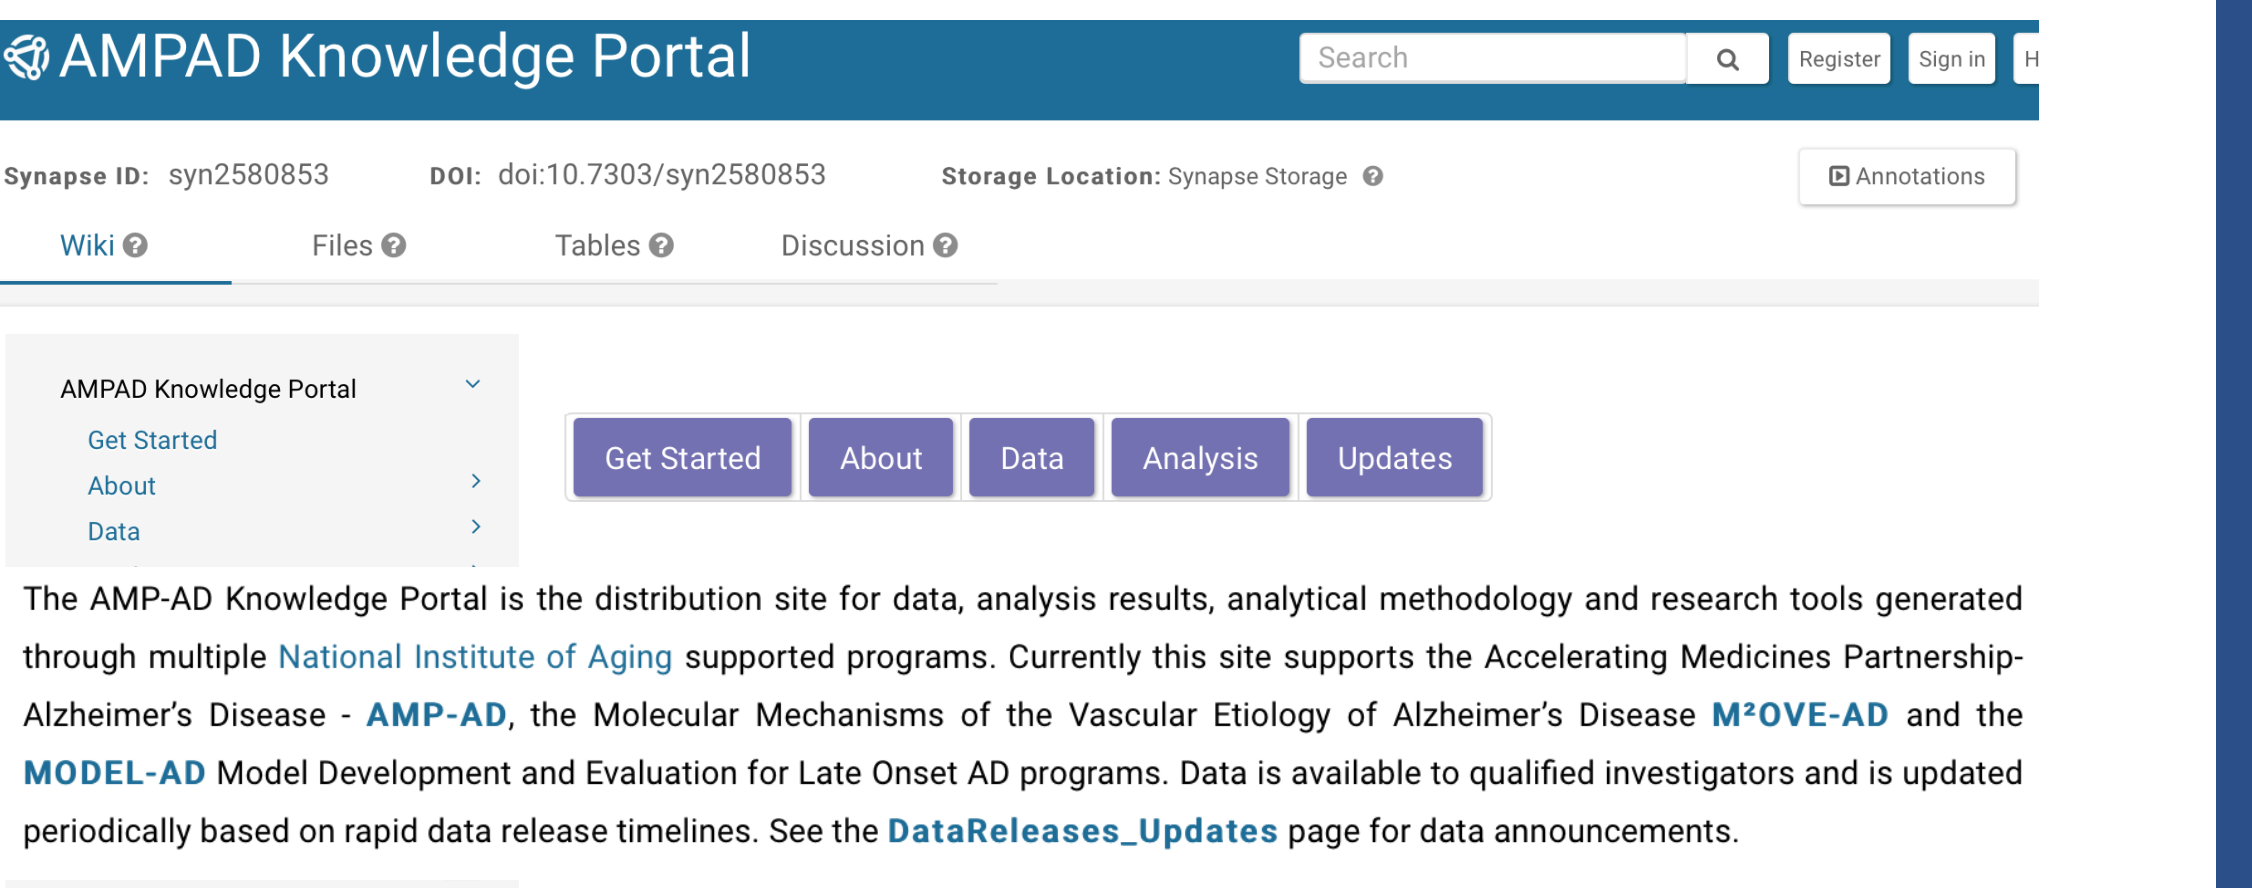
AMPAD Knowledge Portal

Search

Register Sign in H

Synapse ID: syn2580853 DOI: doi:10.7303/syn2580853 Storage Location: Synapse Storage

Annotations

Wiki Files Tables Discussion

AMPAD Knowledge Portal

Get Started

About

Data

Get Started About Data Analysis Updates

The AMP-AD Knowledge Portal is the distribution site for data, analysis results, analytical methodology and research tools generated through multiple National Institute of Aging supported programs. Currently this site supports the Accelerating Medicines Partnership-Alzheimer's Disease - AMP-AD, the Molecular Mechanisms of the Vascular Etiology of Alzheimer's Disease M²OVE-AD and the MODEL-AD Model Development and Evaluation for Late Onset AD programs. Data is available to qualified investigators and is updated periodically based on rapid data release timelines. See the DataReleases_Updates page for data announcements.